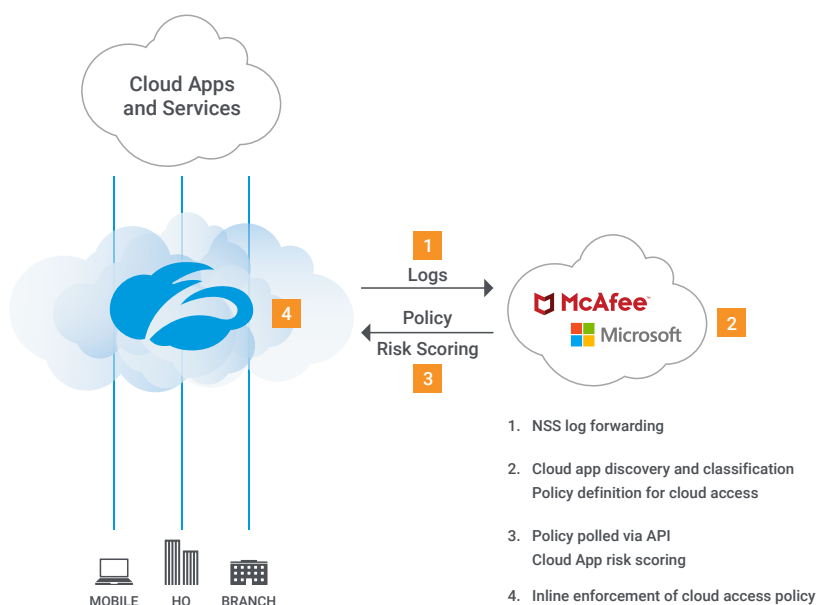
Cloud Apps and Services

1

Logs

Policy

Risk Scoring

3

4

McAfee

Microsoft

2

1. NSS log forwarding

2. Cloud app discovery and classification
Policy definition for cloud access

3. Policy polled via API
Cloud App risk scoring

4. Inline enforcement of cloud access policy

MOBILE HQ BRANCH